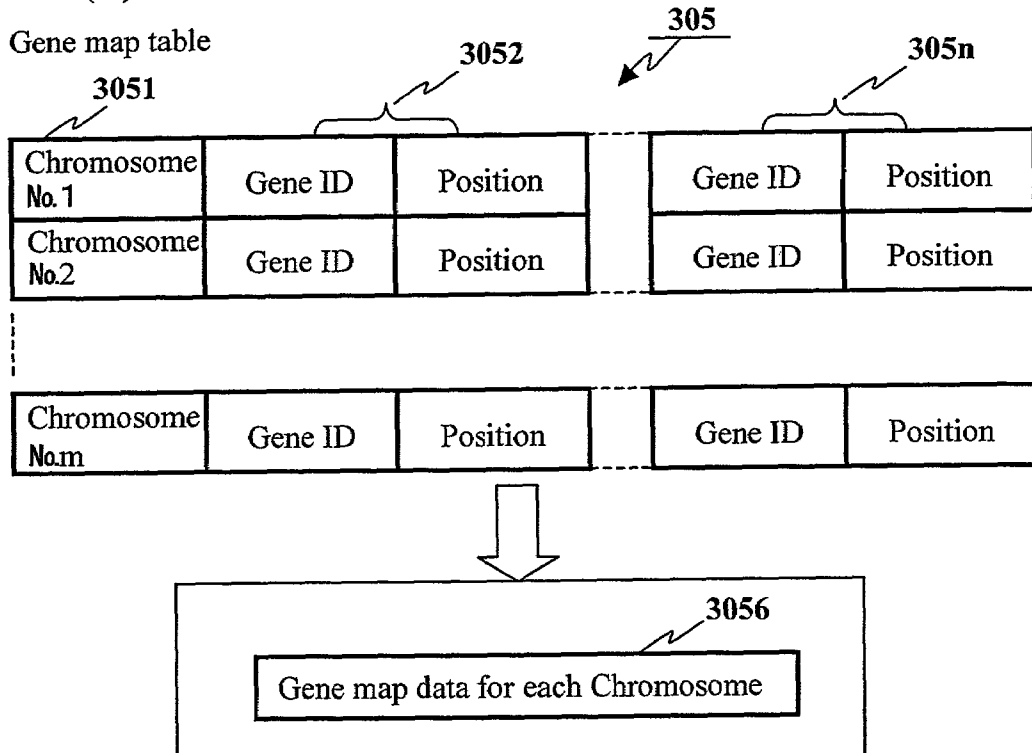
Gene map table

305

3052

305n

3051

| Chromosome No.1 | Gene ID | Position | Gene ID | Position |
|---|---|---|---|---|
| Chromosome No.2 | Gene ID | Position | Gene ID | Position |

| Chromosome No.m | Gene ID | Position | Gene ID | Position |
|---|---|---|---|---|

3056

Gene map data for each Chromosome